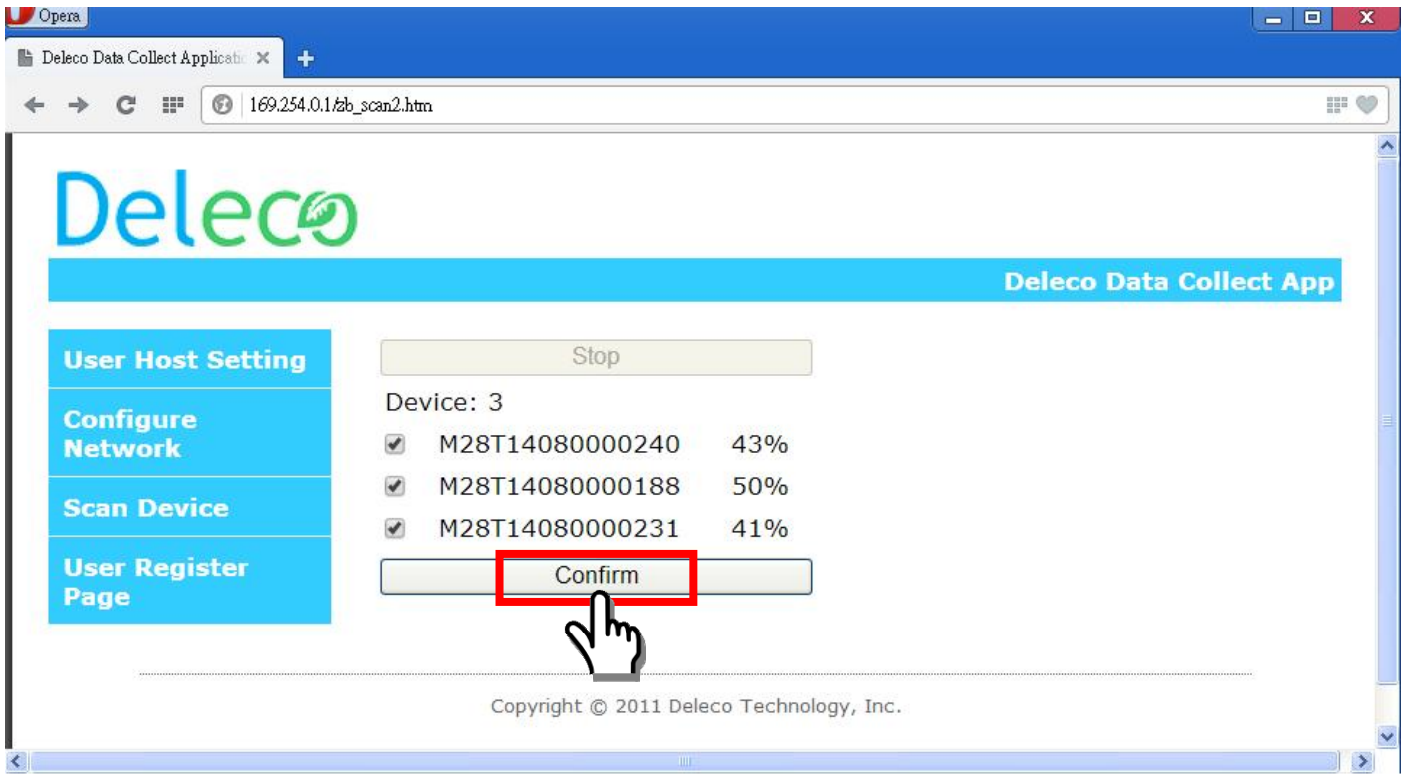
Opera

Deleco Data Collect Applicatio ×

169.254.0.1/zb_scan2.htm

Deleco

Deleco Data Collect App

User Host Setting

Configure Network

Scan Device

User Register Page

Stop

Device: 3

M28T14080000240 43%

M28T14080000188 50%

M28T14080000231 41%

Confirm

Copyright © 2011 Deleco Technology, Inc.